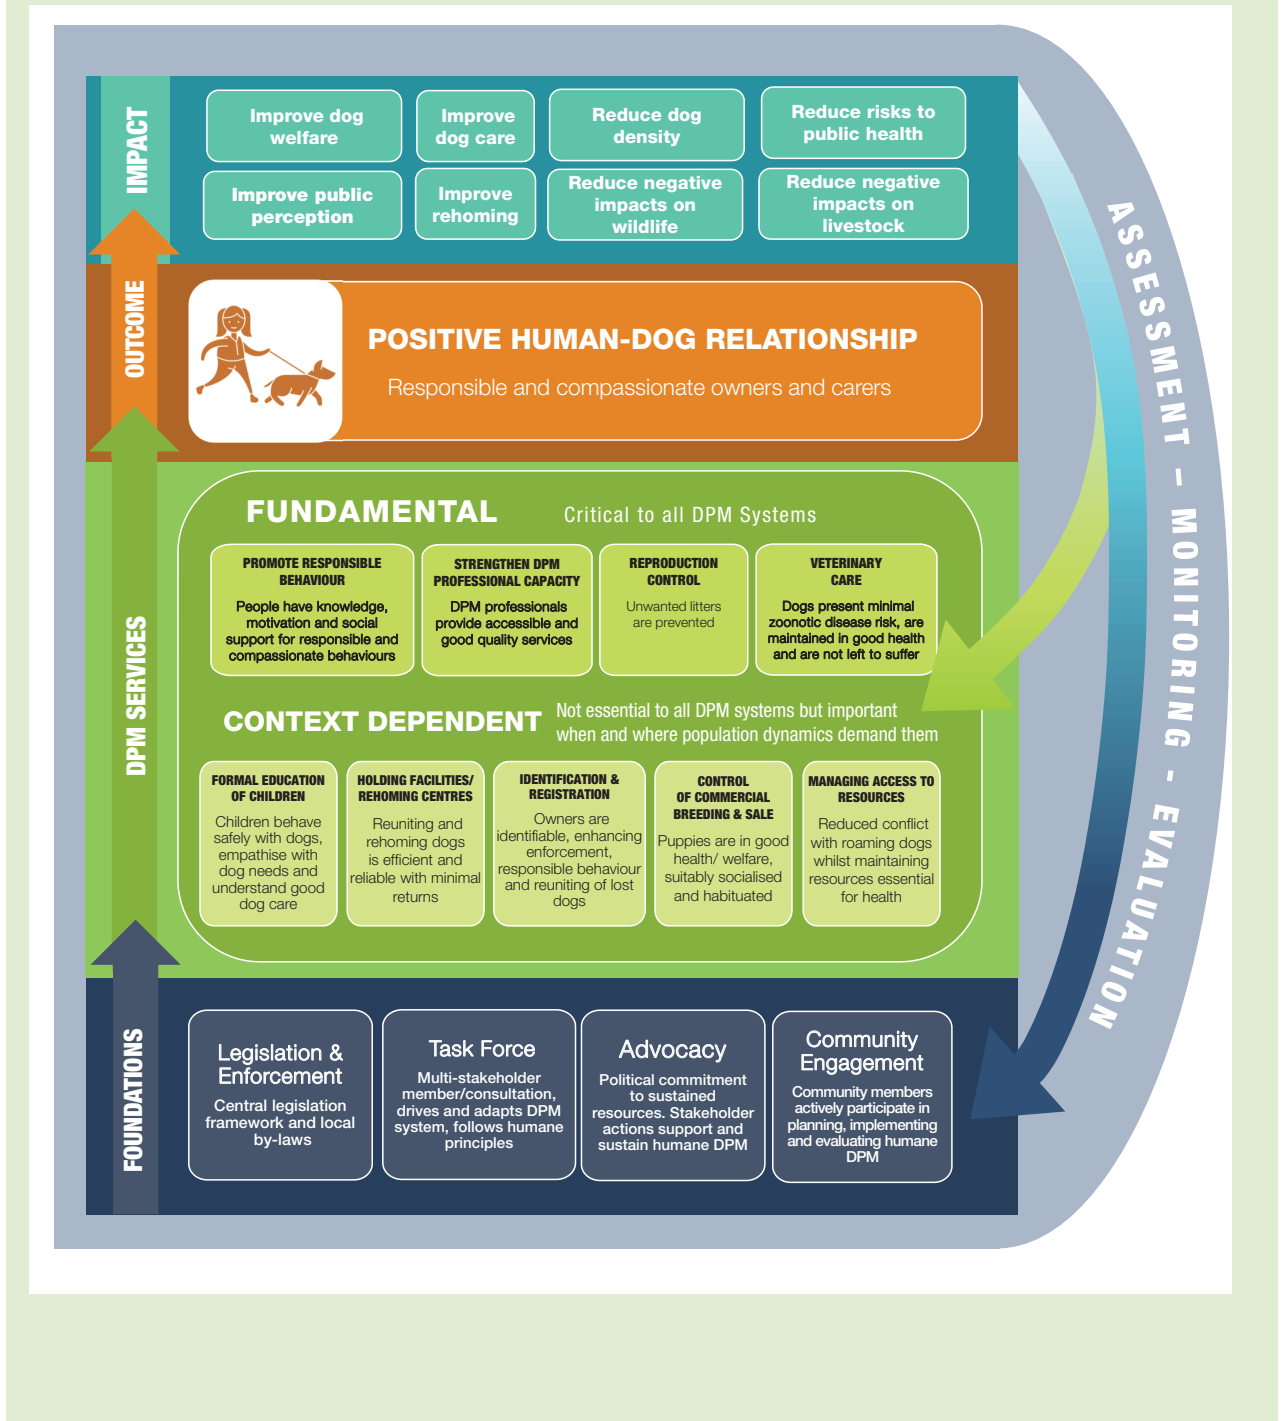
IMPACT

Improve dog welfare

Improve dog care

Reduce dog density

Reduce risks to public health

Improve public perception

Improve rehoming

Reduce negative impacts on wildlife

Reduce negative impacts on livestock

OUTCOME

POSITIVE HUMAN-DOG RELATIONSHIP

Responsible and compassionate owners and carers

DPM SERVICES

FUNDAMENTAL Critical to all DPM Systems

PROMOTE RESPONSIBLE BEHAVIOUR
People have knowledge, motivation and social support for responsible and compassionate behaviours

STRENGTHEN DPM PROFESSIONAL CAPACITY
DPM professionals provide accessible and good quality services

REPRODUCTION CONTROL
Unwanted litters are prevented

VETERINARY CARE
Dogs present minimal zoonotic disease risk, are maintained in good health and are not left to suffer

CONTEXT DEPENDENT Not essential to all DPM systems but important when and where population dynamics demand them

FORMAL EDUCATION OF CHILDREN
Children behave safely with dogs, empathise with dog needs and understand good dog care

HOLDING FACILITIES/ REHOMING CENTRES
Reuniting and rehoming dogs is efficient and reliable with minimal returns

IDENTIFICATION & REGISTRATION
Owners are identifiable, enhancing enforcement, responsible behaviour and reuniting of lost dogs

CONTROL OF COMMERCIAL BREEDING & SALE
Puppies are in good health/ welfare, suitably socialised and habituated

MANAGING ACCESS TO RESOURCES
Reduced conflict with roaming dogs whilst maintaining resources essential for health

FOUNDATIONS

Legislation & Enforcement
Central legislation framework and local by-laws

Task Force
Multi-stakeholder member/consultation, drives and adapts DPM system, follows humane principles

Advocacy
Political commitment to sustained resources. Stakeholder actions support and sustain humane DPM

Community Engagement
Community members actively participate in planning, implementing and evaluating humane DPM

ASSESSMENT – MONITORING – EVALUATION